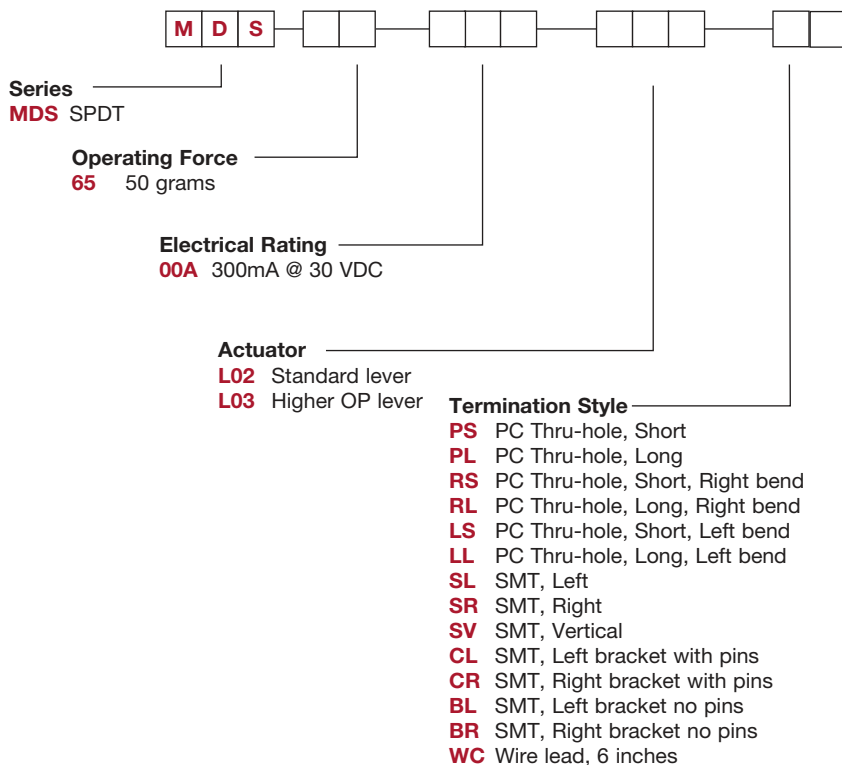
M D S

Series
MDS SPDT

Operating Force
65 50 grams

Electrical Rating
00A 300mA @ 30 VDC

Actuator
L02 Standard lever
L03 Higher OP lever

Termination Style
PS PC Thru-hole, Short
PL PC Thru-hole, Long
RS PC Thru-hole, Short, Right bend
RL PC Thru-hole, Long, Right bend
LS PC Thru-hole, Short, Left bend
LL PC Thru-hole, Long, Left bend
SL SMT, Left
SR SMT, Right
SV SMT, Vertical
CL SMT, Left bracket with pins
CR SMT, Right bracket with pins
BL SMT, Left bracket no pins
BR SMT, Right bracket no pins
WC Wire lead, 6 inches